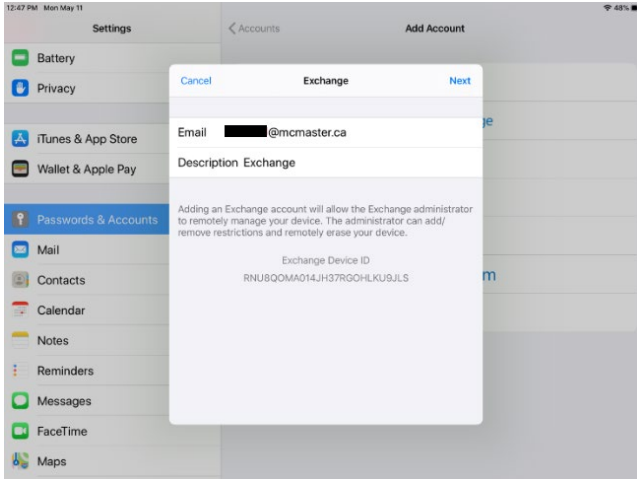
12:47 PM Mon May 11

48%

Settings

Battery

Privacy

iTunes & App Store

Wallet & Apple Pay

Passwords & Accounts

Mail

Contacts

Calendar

Notes

Reminders

Messages

FaceTime

Maps

< Accounts

Add Account

ge

m

Cancel

Exchange

Next

Email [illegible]@mcmaster.ca

Description Exchange

Adding an Exchange account will allow the Exchange administrator to remotely manage your device. The administrator can add/ remove restrictions and remotely erase your device.

Exchange Device ID

RNU8QOMA014JH37RGOHLKU9JLS